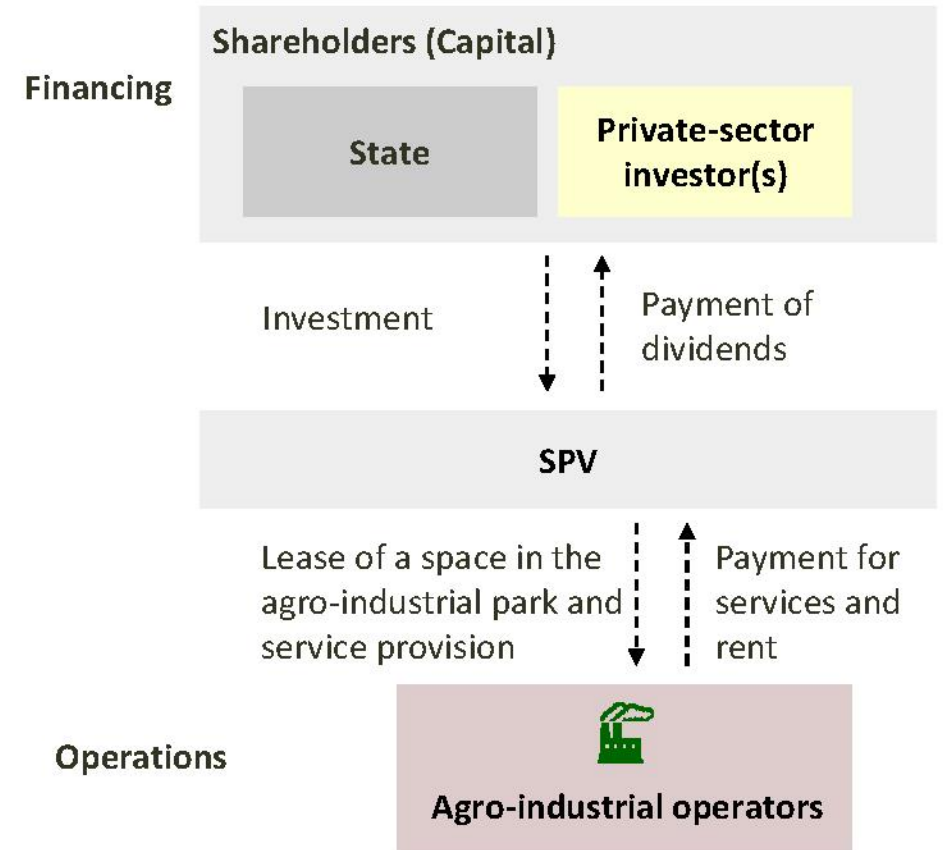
Financing

Shareholders (Capital)

State

Private-sector investor(s)

Investment

Payment of dividends

SPV

Lease of a space in the agro-industrial park and service provision

Payment for services and rent

Operations

Agro-industrial operators